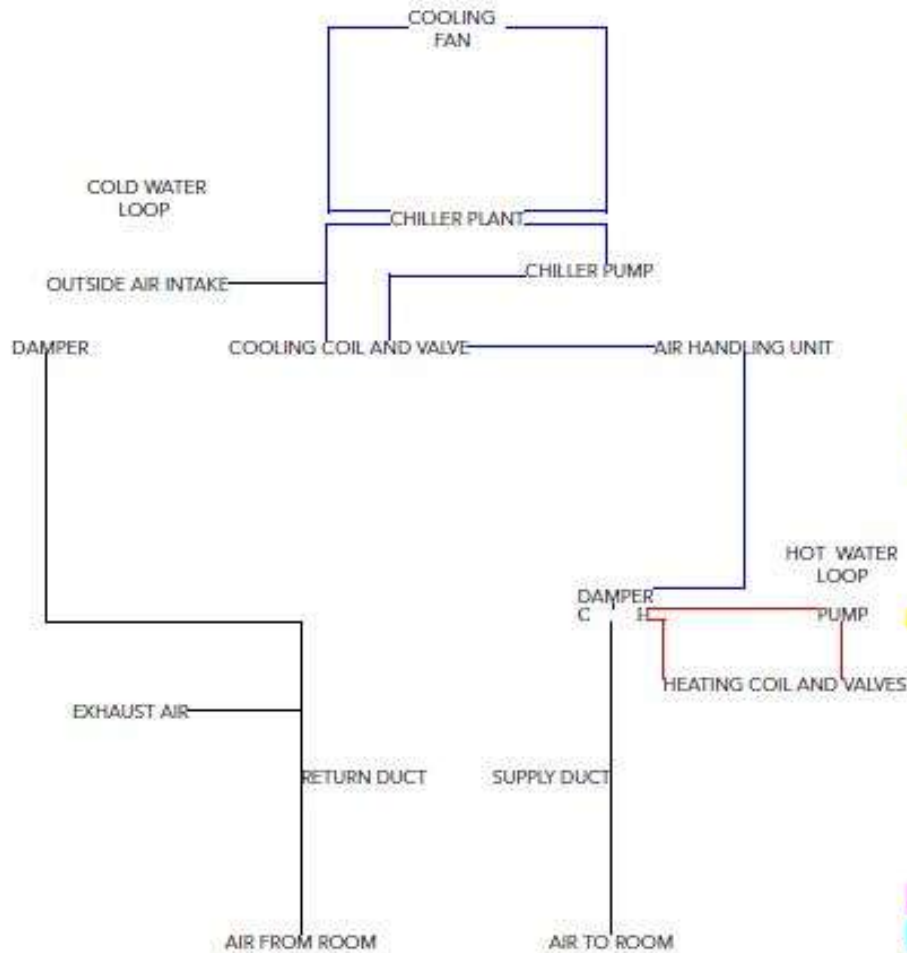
COOLING FAN

COLD WATER LOOP

CHILLER PLANT

CHILLER PUMP

OUTSIDE AIR INTAKE

DAMPER

COOLING COIL AND VALVE

AIR HANDLING UNIT

HOT WATER LOOP

DAMPER
C H

PUMP

HEATING COIL AND VALVES

EXHAUST AIR

RETURN DUCT

SUPPLY DUCT

AIR FROM ROOM

AIR TO ROOM